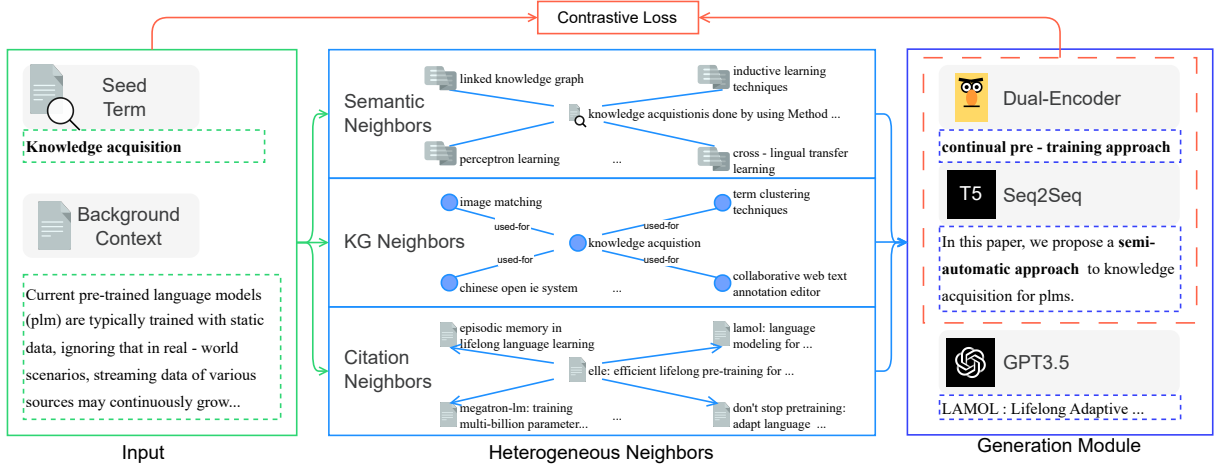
Contrastive Loss

Seed Term

Knowledge acquisition

Background Context

Current pre-trained language models (plm) are typically trained with static data, ignoring that in real - world scenarios, streaming data of various sources may continuously grow...

Input

Semantic Neighbors

linked knowledge graph

inductive learning techniques

knowledge acquistionis done by using Method ...

perceptron learning

...

cross - lingual transfer learning

KG Neighbors

image matching

term clustering techniques

used-for

used-for

knowledge acquistion

used-for

used-for

chinese open ie system

...

collaborative web text annotation editor

Citation Neighbors

episodic memory in lifelong language learning

lamol: language modeling for ...

elle: efficient lifelong pre-training for ...

megatron-lm: training multi-billion parameter...

...

don't stop pretraining: adapt language ...

Heterogeneous Neighbors

Dual-Encoder

continual pre - training approach

T5

Seq2Seq

In this paper, we propose a semi-automatic approach to knowledge acquisition for plms.

GPT3.5

LAMOL : Lifelong Adaptive ...

Generation Module